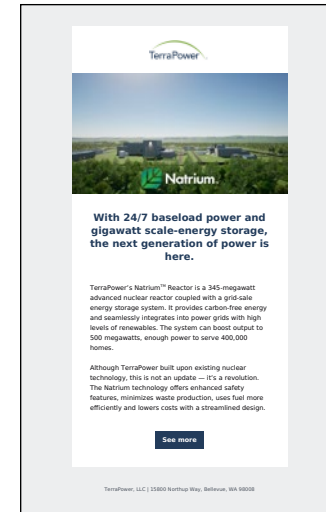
TerraPower

Natrium

With 24/7 baseload power and gigawatt scale-energy storage, the next generation of power is here.

TerraPower's Natrium™ Reactor is a 345-megawatt advanced nuclear reactor coupled with a grid-sale energy storage system. It provides carbon-free energy and seamlessly integrates into power grids with high levels of renewables. The system can boost output to 500 megawatts, enough power to serve 400,000 homes.

Although TerraPower built upon existing nuclear technology, this is not an update — it's a revolution. The Natrium technology offers enhanced safety features, minimizes waste production, uses fuel more efficiently and lowers costs with a streamlined design.

See more

TerraPower, LLC | 15800 Northup Way, Bellevue, WA 98008